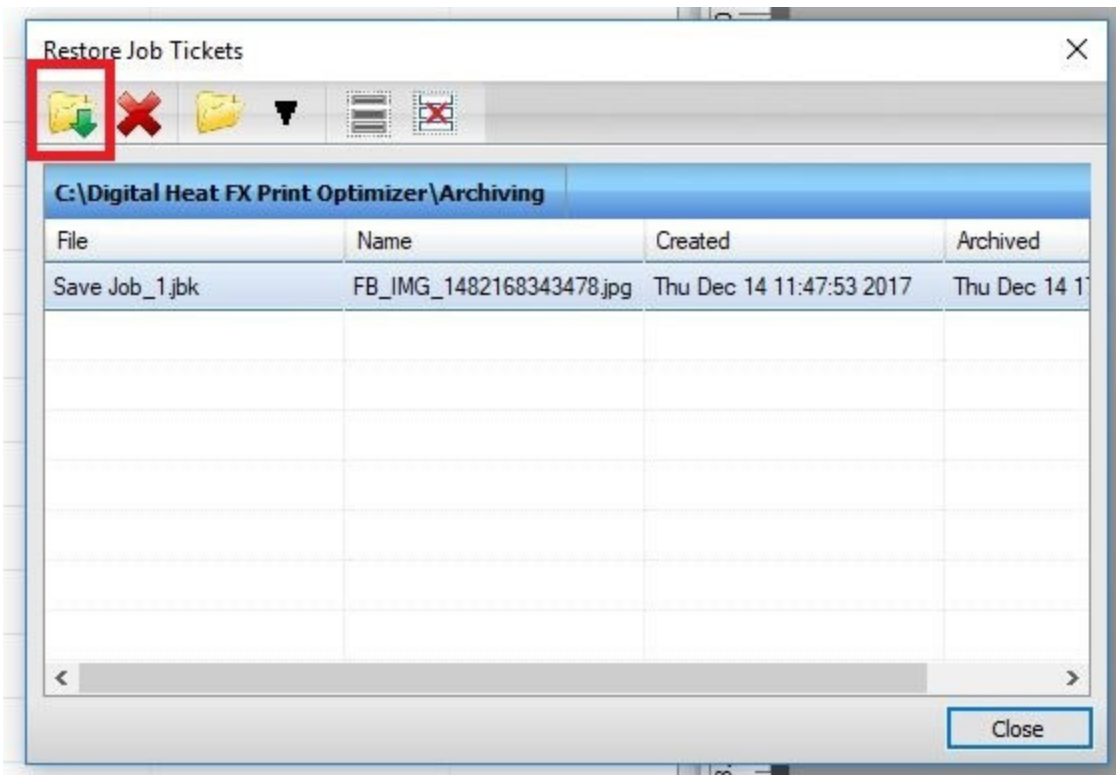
Restore Job Tickets

C:\Digital Heat FX Print Optimizer\Archiving

| File | Name | Created | Archived |
|---|---|---|---|
| Save Job_1.jbk | FB_IMG_1482168343478.jpg | Thu Dec 14 11:47:53 2017 | Thu Dec 14 1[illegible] |

Close